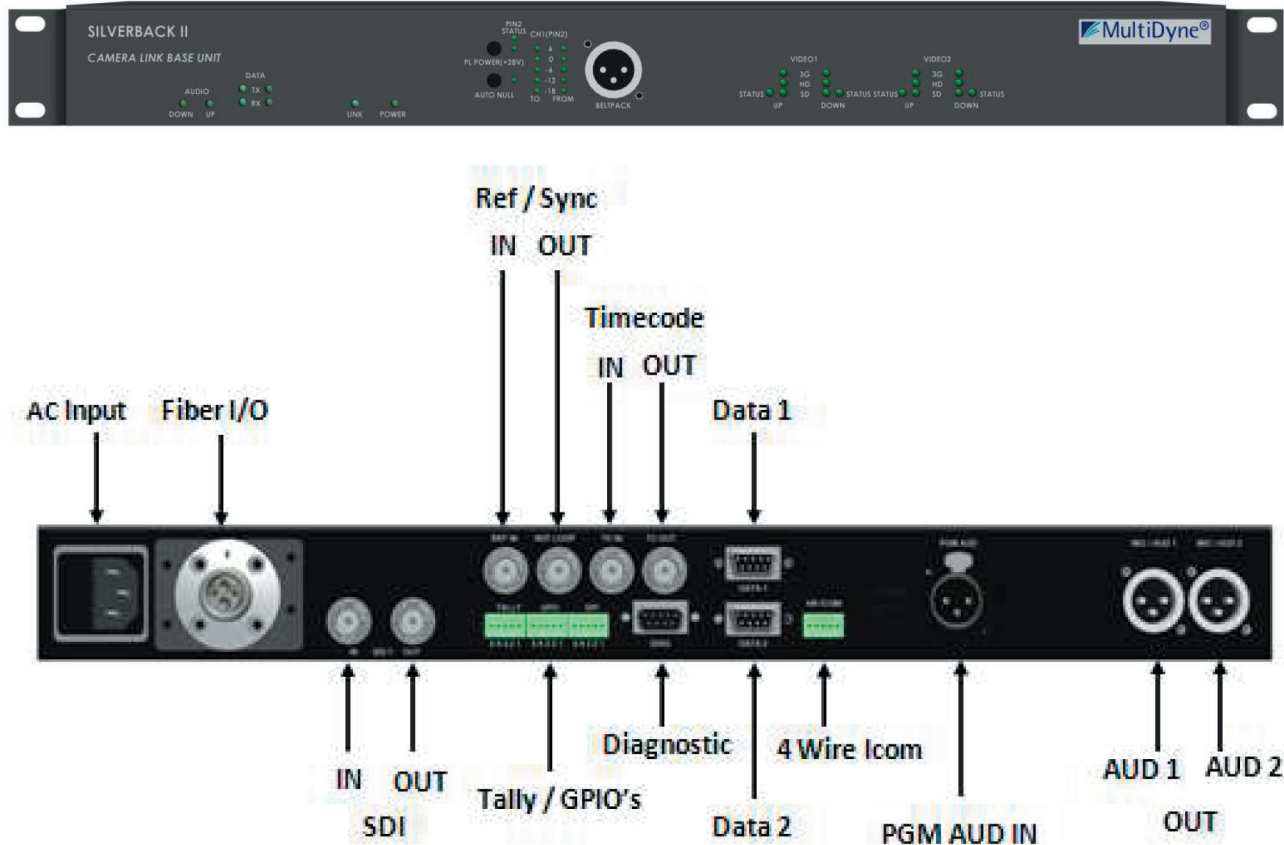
SILVERBACK II
CAMERA LINK BASE UNIT
AUDIO
DOWN UP
DATA
TX
RX
LINK POWER
PIN2 STATUS
PL POWER(+28V)
AUTO NULL
CH1(PIN2)
6
0
-6
-12
-18
TO FROM
BELTPACK
VIDEO1
STATUS
3G
HD
SD
UP DOWN
STATUS STATUS
VIDEO2
3G
HD
SD
UP DOWN
STATUS
MultiDyne®

Ref / Sync
IN OUT
Timecode
IN OUT
AC Input
Fiber I/O
Data 1
IN
OUT
SDI
Tally / GPIO's
Diagnostic
4 Wire Icom
Data 2
PGM AUD IN
AUD 1
AUD 2
OUT